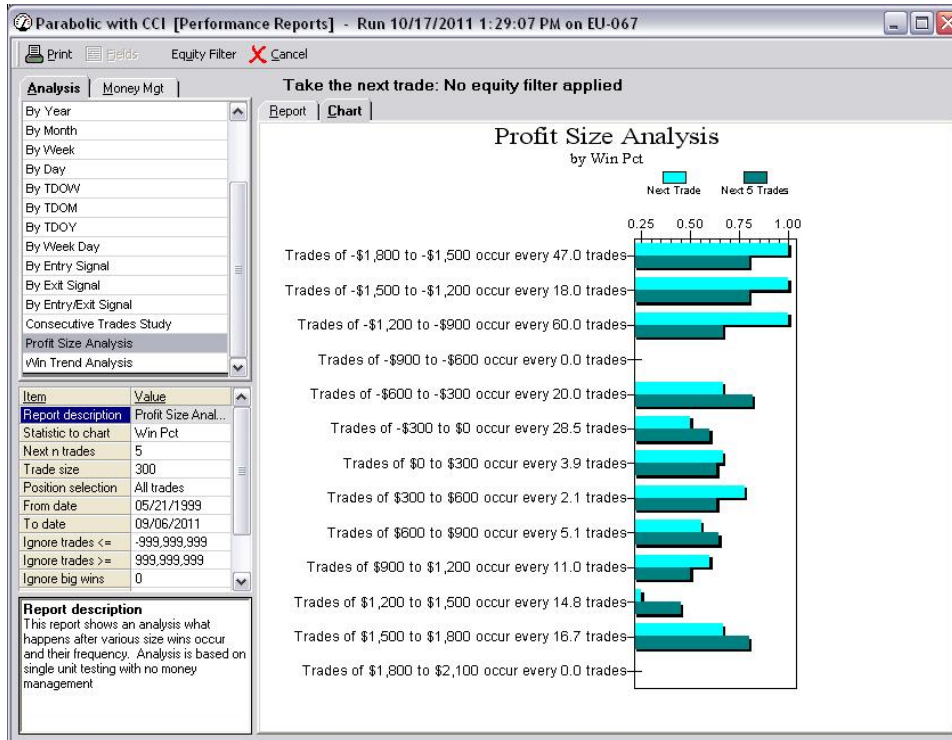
Parabolic with CCI [Performance Reports] - Run 10/17/2011 1:29:07 PM on EU-067

Print Fields Equity Filter Cancel

Analysis | Money Mgt

By Year
By Month
By Week
By Day
By TDOW
By TDOM
By TDOY
By Week Day
By Entry Signal
By Exit Signal
By Entry/Exit Signal
Consecutive Trades Study
Profit Size Analysis
Win Trend Analysis

| Item | Value |
|---|---|
| Report description | Profit Size Anal... |
| Statistic to chart | Win Pct |
| Next n trades | 5 |
| Trade size | 300 |
| Position selection | All trades |
| From date | 05/21/1999 |
| To date | 09/06/2011 |
| Ignore trades <= | -999,999,999 |
| Ignore trades >= | 999,999,999 |
| Ignore big wins | 0 |

Report description
This report shows an analysis what happens after various size wins occur and their frequency. Analysis is based on single unit testing with no money management

Take the next trade: No equity filter applied

Report | Chart

Profit Size Analysis
by Win Pct

Next Trade Next 5 Trades

0.25 0.50 0.75 1.00

Trades of -$1,800 to -$1,500 occur every 47.0 trades
Trades of -$1,500 to -$1,200 occur every 18.0 trades
Trades of -$1,200 to -$900 occur every 60.0 trades
Trades of -$900 to -$600 occur every 0.0 trades
Trades of -$600 to -$300 occur every 20.0 trades
Trades of -$300 to $0 occur every 28.5 trades
Trades of $0 to $300 occur every 3.9 trades
Trades of $300 to $600 occur every 2.1 trades
Trades of $600 to $900 occur every 5.1 trades
Trades of $900 to $1,200 occur every 11.0 trades
Trades of $1,200 to $1,500 occur every 14.8 trades
Trades of $1,500 to $1,800 occur every 16.7 trades
Trades of $1,800 to $2,100 occur every 0.0 trades